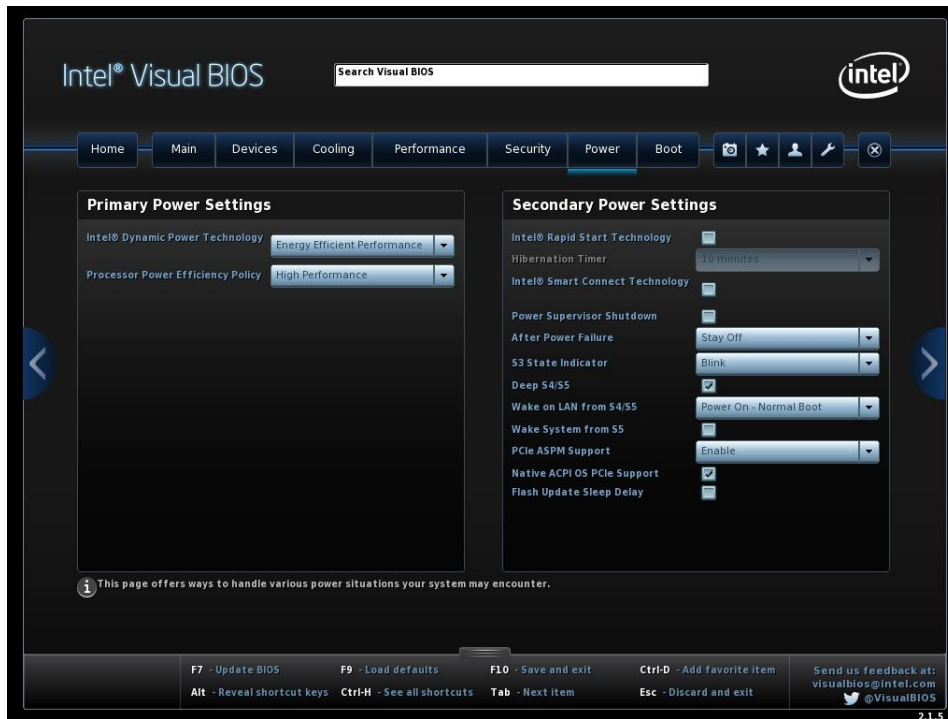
Intel® Visual BIOS

Search Visual BIOS

intel

Home | Main | Devices | Cooling | Performance | Security | Power | Boot

Primary Power Settings

Intel® Dynamic Power Technology: Energy Efficient Performance

Processor Power Efficiency Policy: High Performance

Secondary Power Settings

Intel® Rapid Start Technology

Hibernation Timer: 10 minutes

Intel® Smart Connect Technology

Power Supervisor Shutdown

After Power Failure: Stay Off

S3 State Indicator: Blink

Deep S4/S5

Wake on LAN from S4/S5: Power On - Normal Boot

Wake System from S5

PCIe ASPM Support: Enable

Native ACPI OS PCIe Support

Flash Update Sleep Delay

This page offers ways to handle various power situations your system may encounter.

F7 - Update BIOS
F9 - Load defaults
F10 - Save and exit
Ctrl-D - Add favorite item
Alt - Reveal shortcut keys
Ctrl-H - See all shortcuts
Tab - Next item
Esc - Discard and exit

Send us feedback at:
visualbios@intel.com
@VisualBIOS

2.1.5